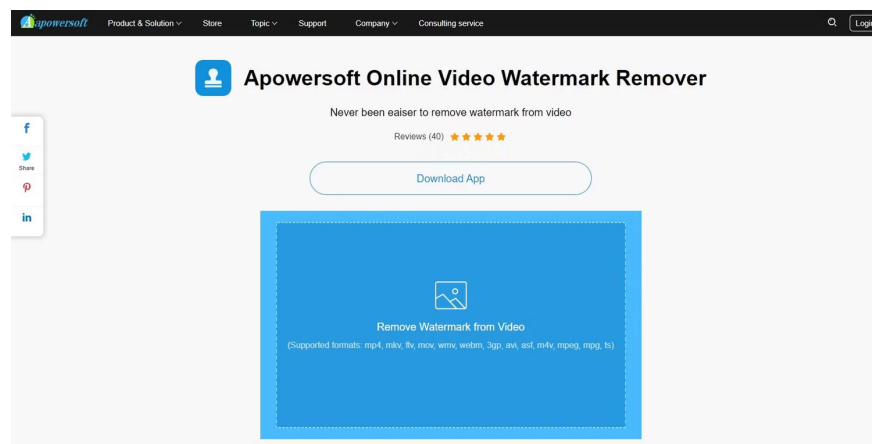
apowersoft Product & Solution Store Topic Support Company Consulting service Logi

Apowersoft Online Video Watermark Remover

Never been eaiser to remove watermark from video

Reviews (40)

Download App

f
Share
P
in

Remove Watermark from Video

(Supported formats: mp4, mkv, flv, mov, wmv, webm, 3gp, avi, asf, m4v, mpeg, mpg, ts)